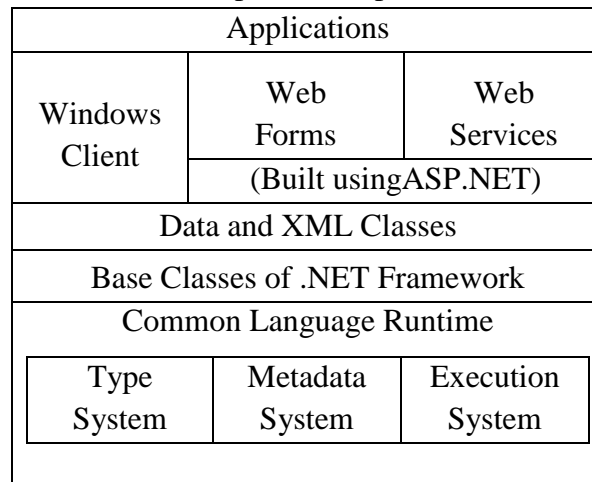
Applications

Windows Client

Web Forms

Web Services

(Built usingASP.NET)

Data and XML Classes

Base Classes of .NET Framework

Common Language Runtime

| Type System | Metadata System | Execution System |
|---|---|---|